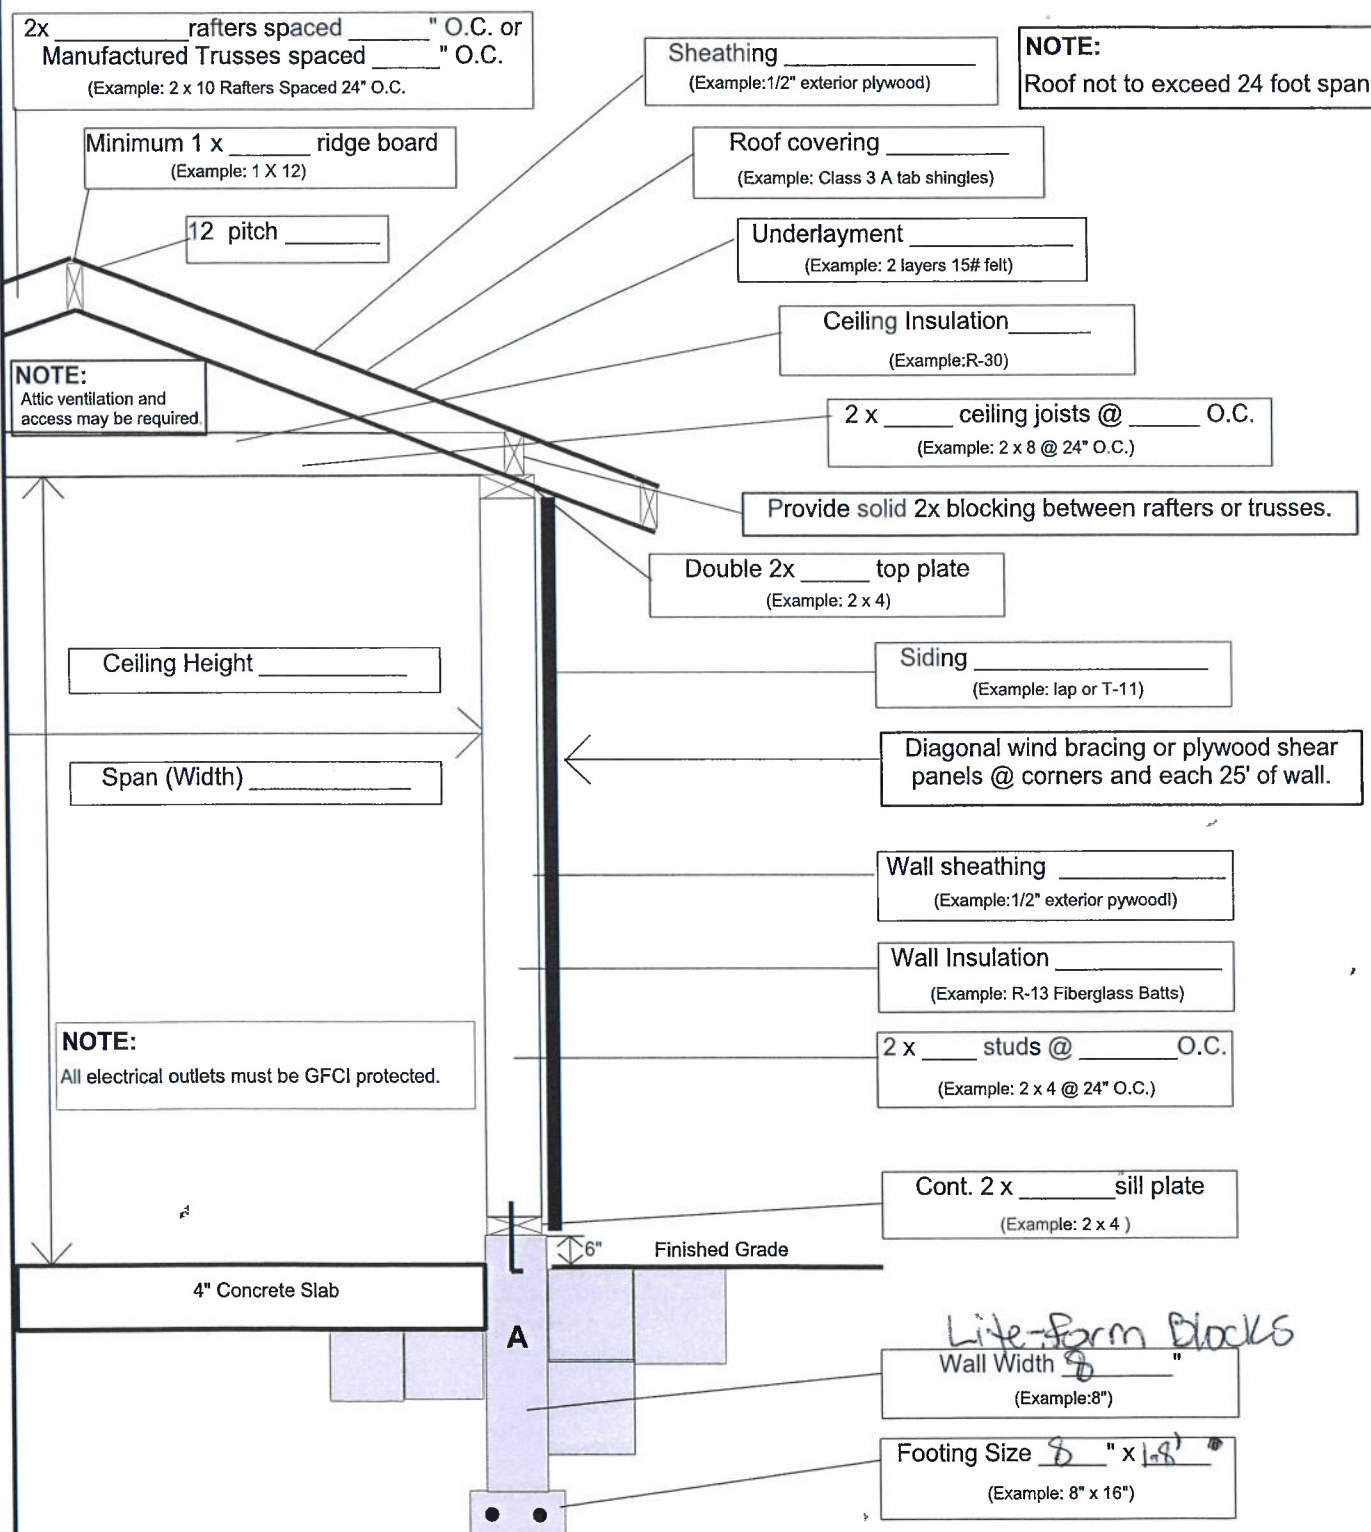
2x __________rafters spaced ______" O.C. or Manufactured Trusses spaced _____" O.C.
(Example: 2 x 10 Rafters Spaced 24" O.C.

Sheathing ____________
(Example:1/2" exterior plywood)

NOTE:
Roof not to exceed 24 foot span

Minimum 1 x ______ ridge board
(Example: 1 X 12)

Roof covering __________
(Example: Class 3 A tab shingles)

12 pitch _______

Underlayment ___________
(Example: 2 layers 15# felt)

Ceiling Insulation______
(Example:R-30)

NOTE:
Attic ventilation and access may be required

2 x _____ ceiling joists @ _____ O.C.
(Example: 2 x 8 @ 24" O.C.)

Provide solid 2x blocking between rafters or trusses.

Double 2x ______ top plate
(Example: 2 x 4)

Ceiling Height ___________

Siding ______________
(Example: lap or T-11)

Span (Width) ___________

Diagonal wind bracing or plywood shear panels @ corners and each 25' of wall.

Wall sheathing __________
(Example:1/2" exterior pywoodl)

Wall Insulation __________
(Example: R-13 Fiberglass Batts)

NOTE:
All electrical outlets must be GFCI protected.

2 x ____ studs @ _______O.C.
(Example: 2 x 4 @ 24" O.C.)

Cont. 2 x _______sill plate
(Example: 2 x 4 )

6"

Finished Grade

4" Concrete Slab

A

Life-Form Blocks
Wall Width 8 ______"
(Example:8")

Footing Size 8 " x 18'
(Example: 8" x 16")